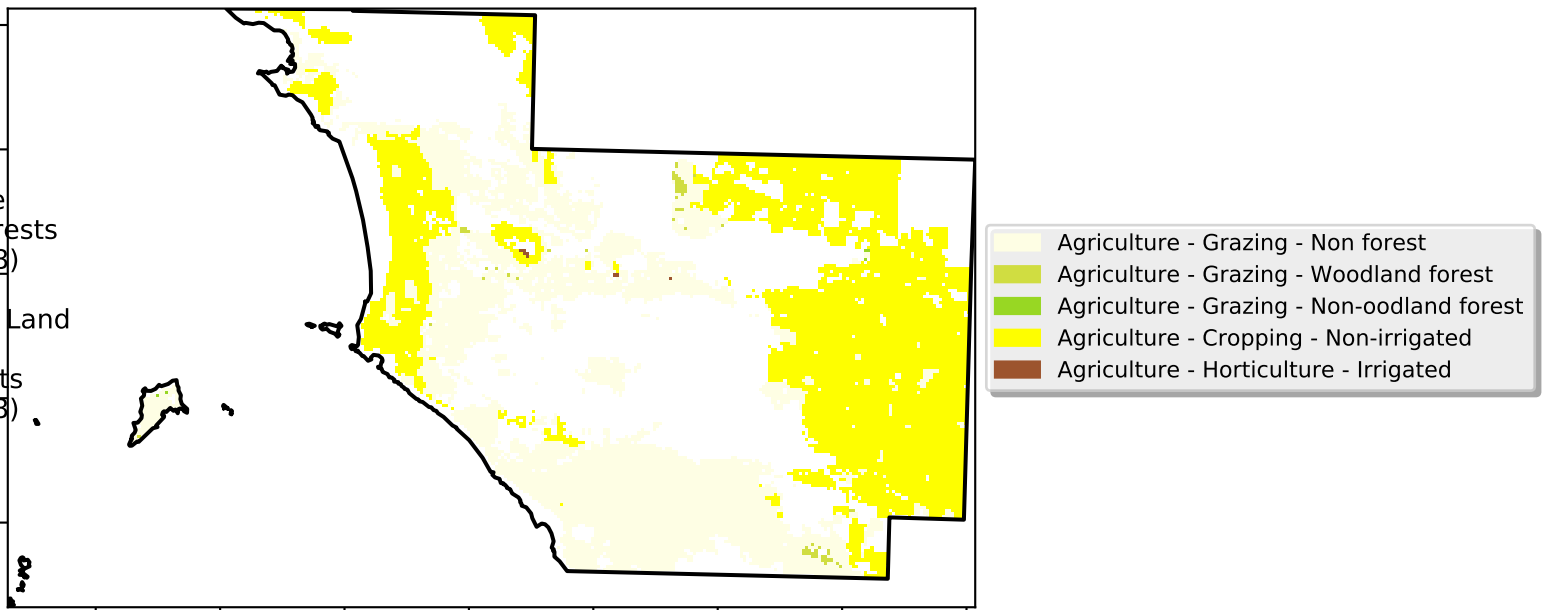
e
rests
3)

Land

ts
3)

Agriculture - Grazing - Non forest
Agriculture - Grazing - Woodland forest
Agriculture - Grazing - Non-oodland forest
Agriculture - Cropping - Non-irrigated
Agriculture - Horticulture - Irrigated